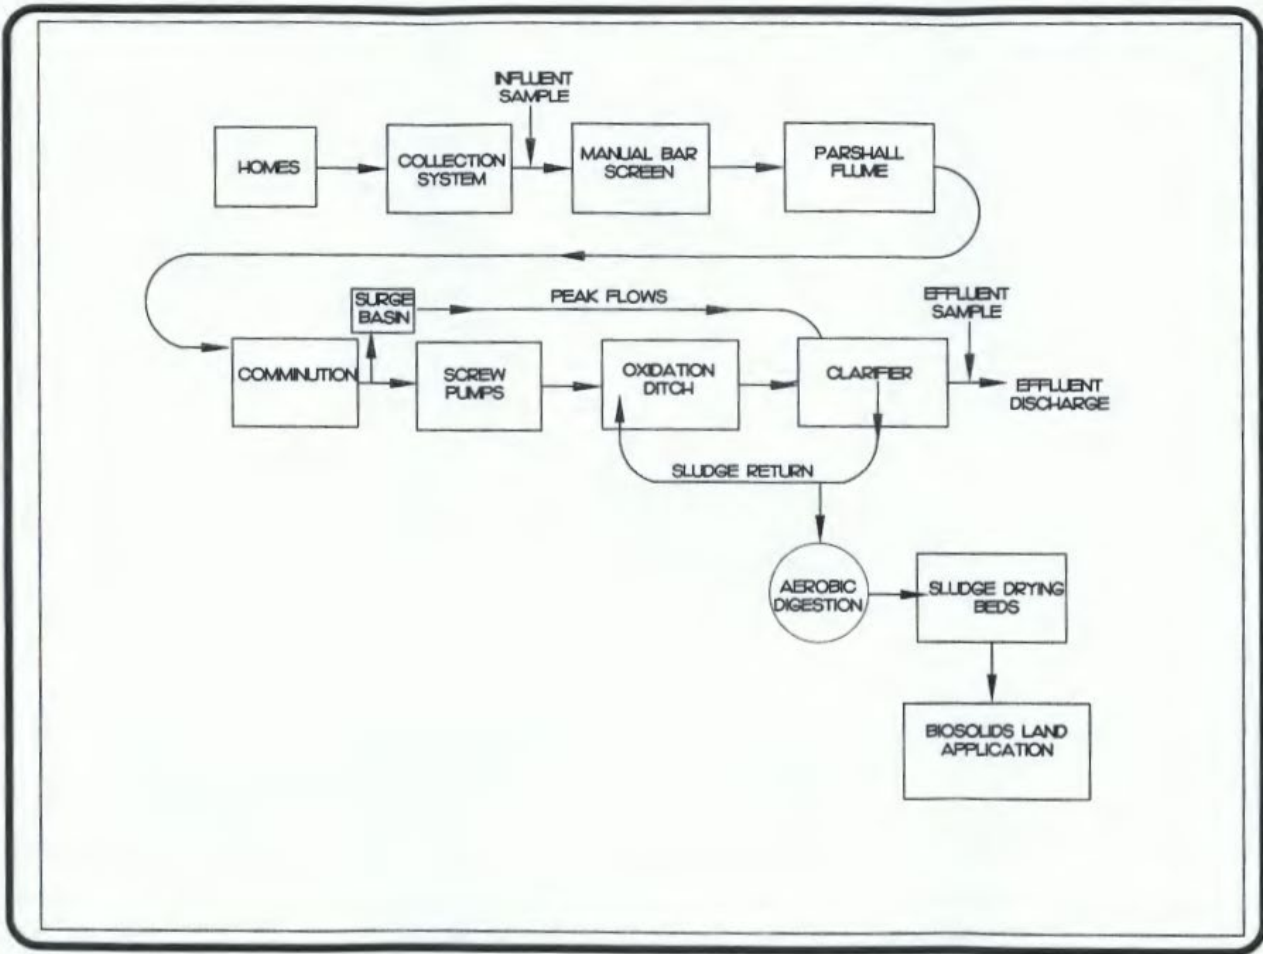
INFLUENT SAMPLE

HOMES

COLLECTION SYSTEM

MANUAL BAR SCREEN

PARSHALL FLUME

SURGE BASIN

PEAK FLOWS

EFFLUENT SAMPLE

COMMINUTION

SCREW PUMPS

OXIDATION DITCH

CLARIFIER

EFFLUENT DISCHARGE

SLUDGE RETURN

AEROBIC DIGESTION

SLUDGE DRYING BEDS

BIOSOLIDS LAND APPLICATION